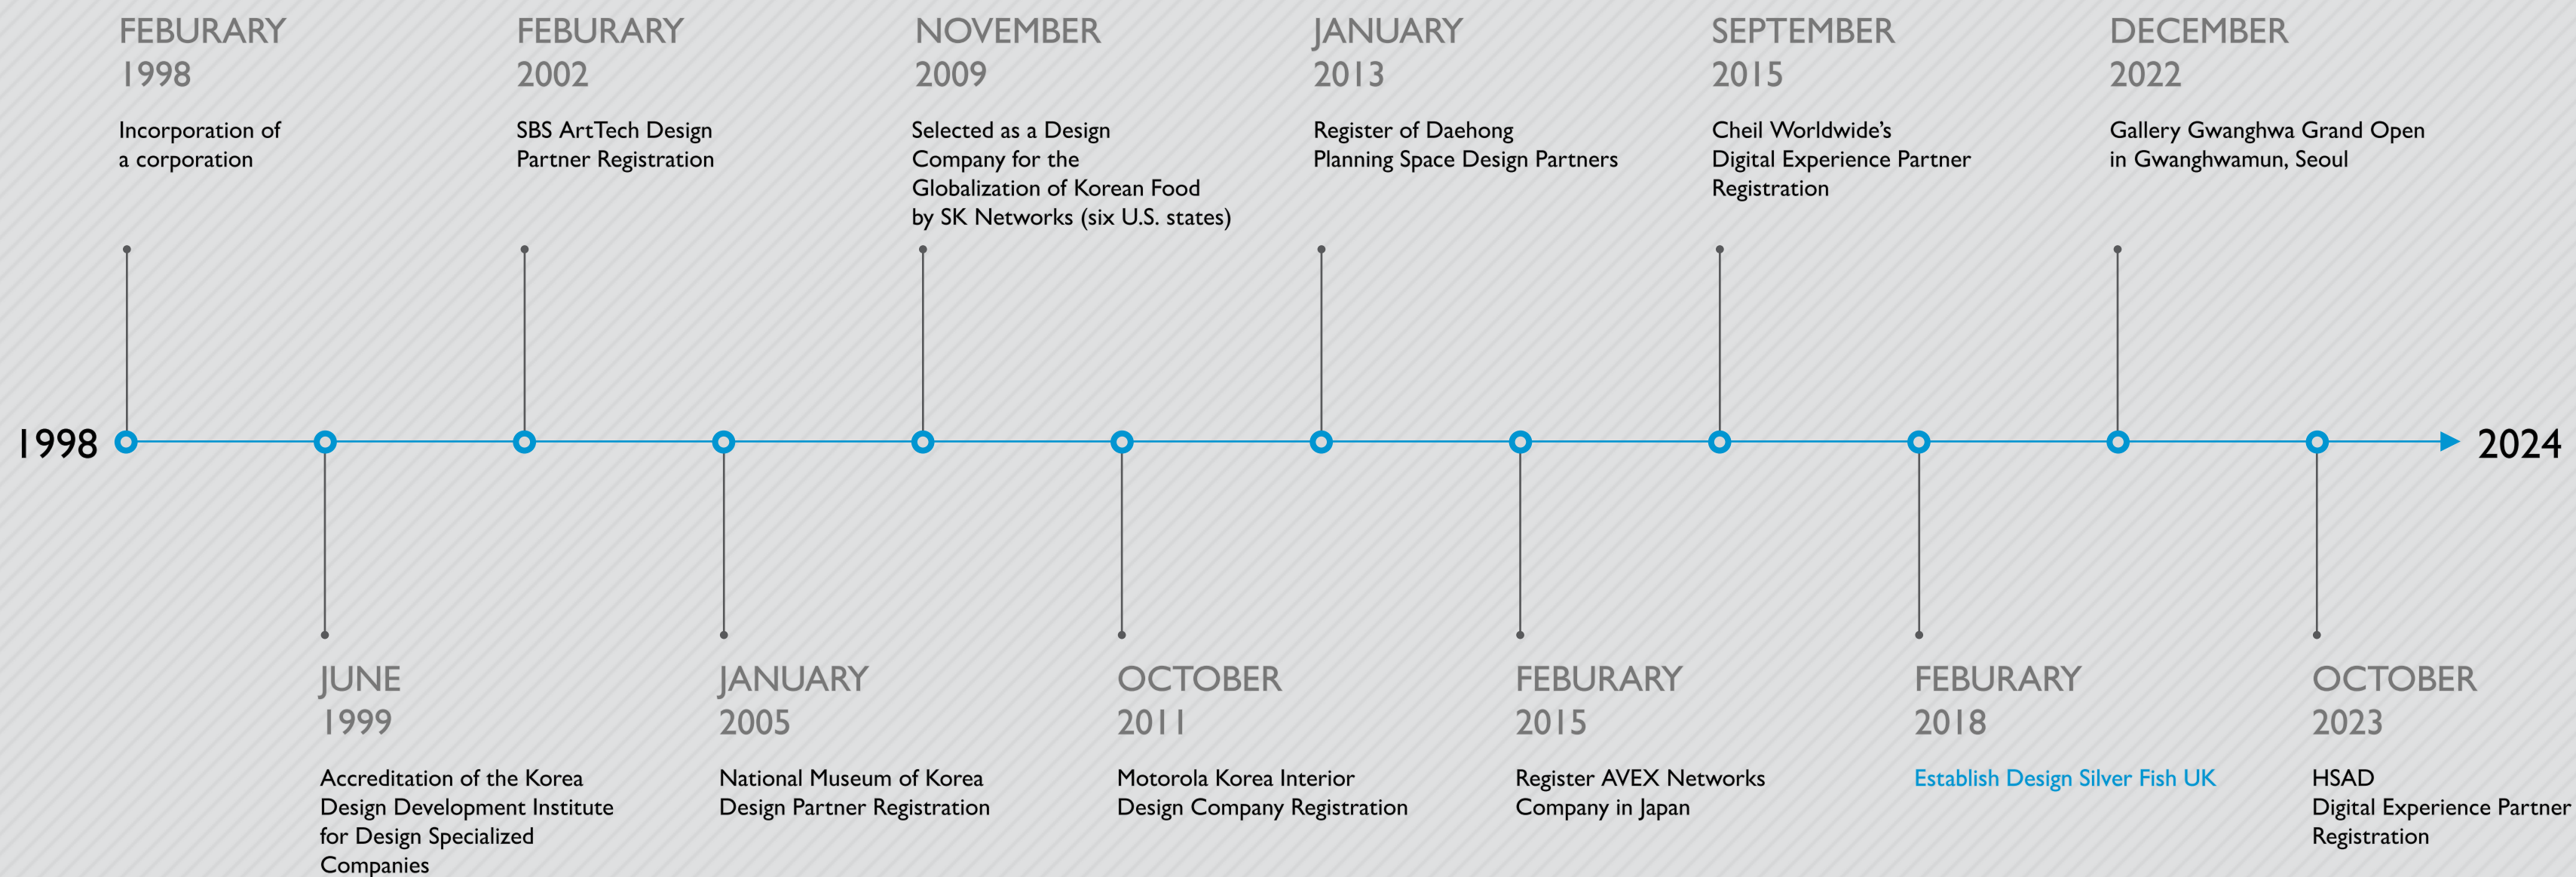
FEBURARY
1998

Incorporation of a corporation

FEBURARY
2002

SBS ArtTech Design Partner Registration

NOVEMBER
2009

Selected as a Design Company for the Globalization of Korean Food by SK Networks (six U.S. states)

JANUARY
2013

Register of Daehong Planning Space Design Partners

SEPTEMBER
2015

Cheil Worldwide's Digital Experience Partner Registration

DECEMBER
2022

Gallery Gwanghwa Grand Open in Gwanghwamun, Seoul

1998

2024

JUNE
1999

Accreditation of the Korea Design Development Institute for Design Specialized Companies

JANUARY
2005

National Museum of Korea Design Partner Registration

OCTOBER
2011

Motorola Korea Interior Design Company Registration

FEBURARY
2015

Register AVEX Networks Company in Japan

FEBURARY
2018

Establish Design Silver Fish UK

OCTOBER
2023

HSAD
Digital Experience Partner Registration